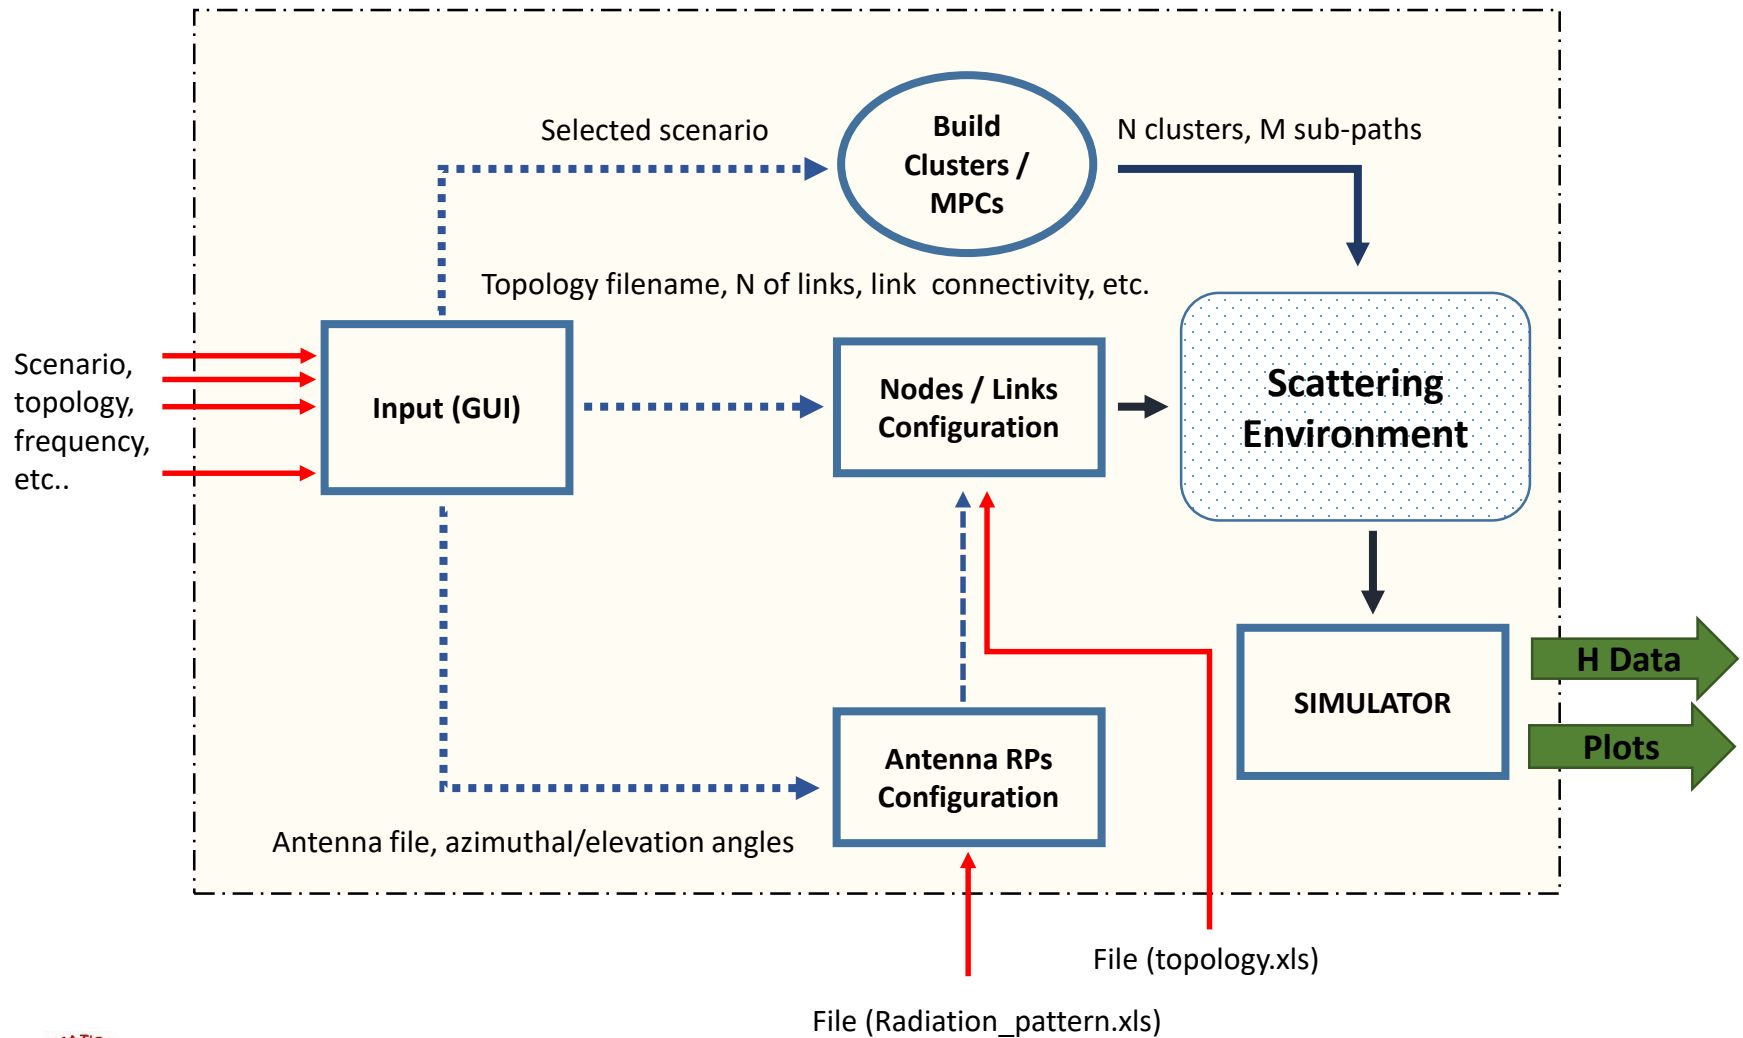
Selected scenario

Build Clusters / MPCs

N clusters, M sub-paths

Topology filename, N of links, link connectivity, etc.

Scenario, topology, frequency, etc..

Input (GUI)

Nodes / Links Configuration

Scattering Environment

SIMULATOR

H Data

Plots

Antenna RPs Configuration

Antenna file, azimuthal/elevation angles

File (topology.xls)

File (Radiation_pattern.xls)